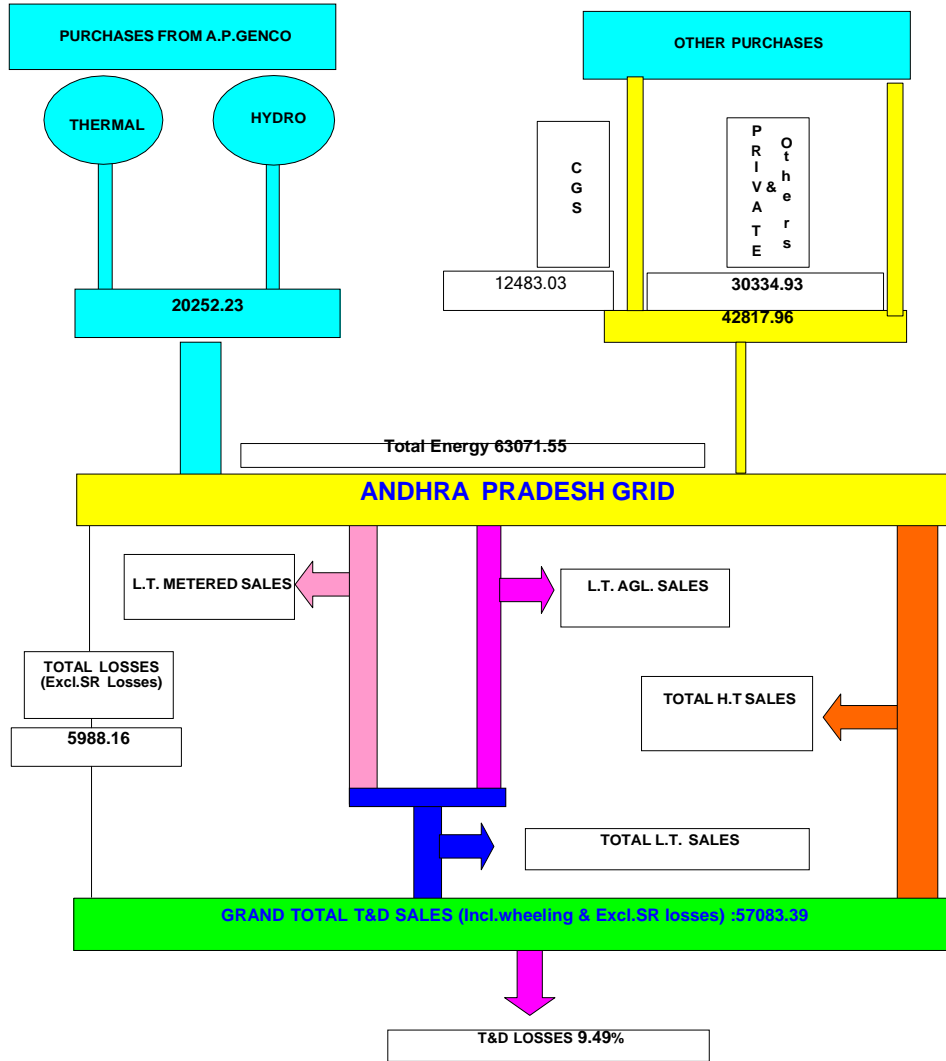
PURCHASES FROM A.P.GENCO

THERMAL

HYDRO

20252.23

OTHER PURCHASES

CGS

PRIVATE & Others

12483.03

30334.93

42817.96

Total Energy 63071.55

ANDHRA PRADESH GRID

L.T. METERED SALES

L.T. AGL. SALES

TOTAL LOSSES (Excl.SR Losses)

5988.16

TOTAL H.T SALES

TOTAL L.T. SALES

GRAND TOTAL T&D SALES (Incl.wheeling & Excl.SR losses) :57083.39

T&D LOSSES 9.49%